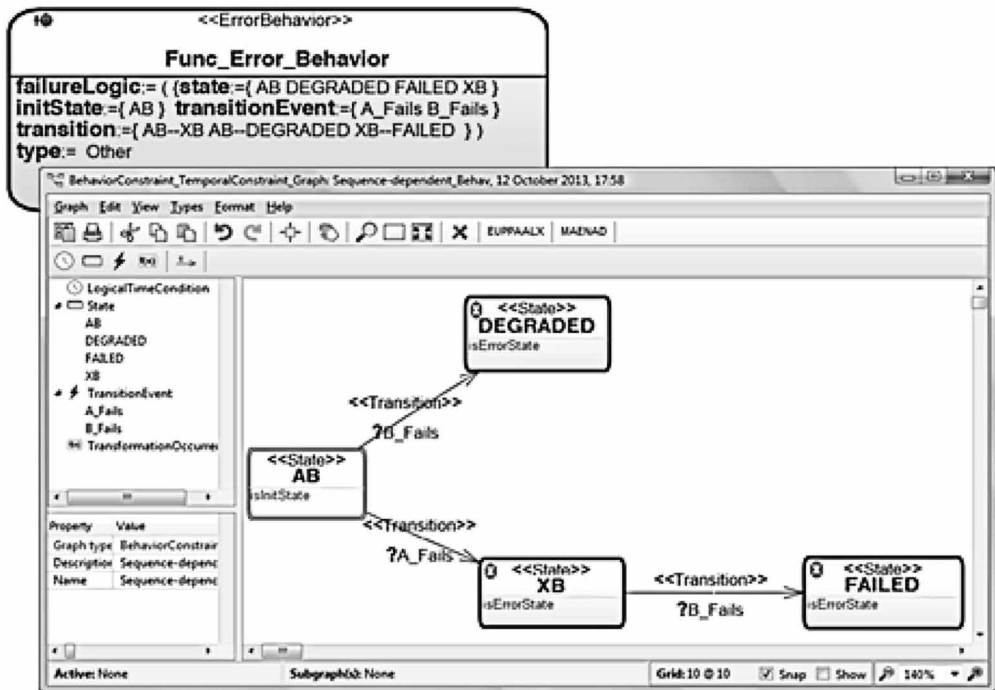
<<ErrorBehavior>>

Func_Error_Behavior

failureLogic:= ( {state:={ AB DEGRADED FAILED XB }
initState:={ AB } transitionEvent:={ A_Fails B_Fails }
transition:={ AB--XB AB--DEGRADED XB--FAILED } )
type:= Other

BehaviorConstraint_TemporalConstraint_Graph: Sequence-dependent_Behav, 12 October 2013, 17:58

Graph Edit View Types Format Help

EUPPAALX MAENAD

LogicalTimeCondition
State
AB
DEGRADED
FAILED
XB
TransitionEvent
A_Fails
B_Fails
TransformationOccurre

| Property | Value |
|---|---|
| Graph type | BehaviorConstrair |
| Descriptior | Sequence-depenc |
| Name | Sequence-depenc |

<<State>>
DEGRADED
isErrorState

<<Transition>>
?B_Fails

<<State>>
AB
isInitState

<<Transition>>
?A_Fails

<<State>>
XB
isErrorState

<<Transition>>
?B_Fails

<<State>>
FAILED
isErrorState

Active: None
Subgraph(s): None
Grid: 10 @ 10
Snap
Show
140%